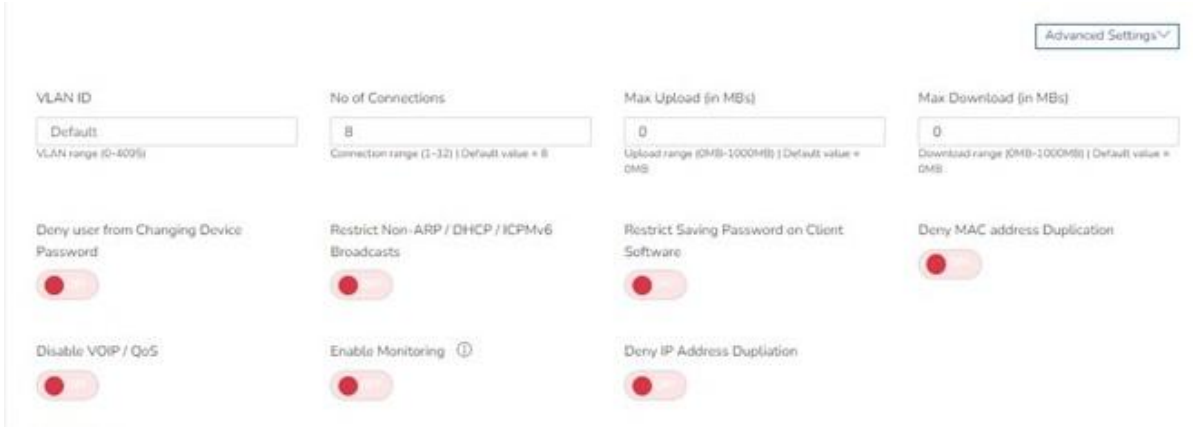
Advanced Settings

VLAN ID

Default

VLAN range (0-4095)

No of Connections

8

Connection range (1-32) | Default value = 8

Max Upload (in MBs)

0

Upload range (0MB-1000MB) | Default value = 0MB

Max Download (in MBs)

0

Download range (0MB-1000MB) | Default value = 0MB

Deny user from Changing Device Password

Restrict Non-ARP / DHCP / ICPMv6 Broadcasts

Restrict Saving Password on Client Software

Deny MAC address Duplication

Disable VOIP / QoS

Enable Monitoring

Deny IP Address Dupliation